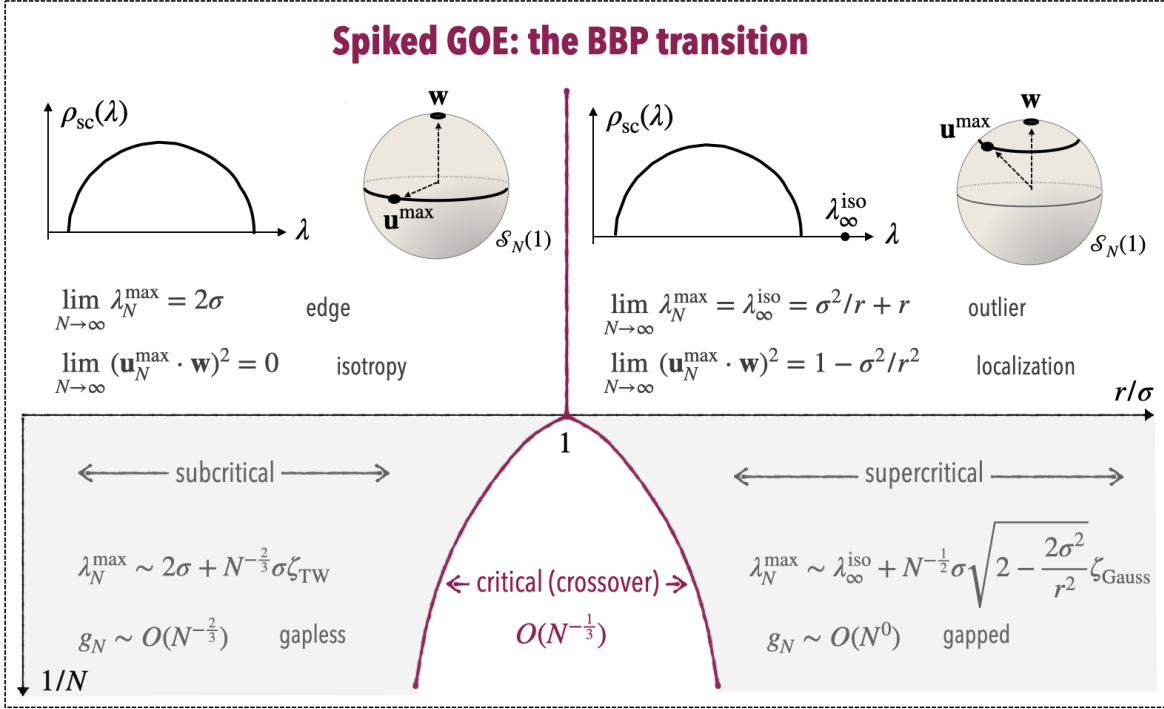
Spiked GOE: the BBP transition

$\rho_{\mathrm{sc}}(\lambda)$

$\lambda$

$\mathbf{w}$

$\mathbf{u}^{\max}$

$\mathcal{S}_N(1)$

$\lim_{N\to\infty} \lambda_N^{\max} = 2\sigma$ edge

$\lim_{N\to\infty} (\mathbf{u}_N^{\max}\cdot\mathbf{w})^2 = 0$ isotropy

$\rho_{\mathrm{sc}}(\lambda)$

$\lambda_\infty^{\mathrm{iso}}$

$\lambda$

$\mathbf{w}$

$\mathbf{u}^{\max}$

$\mathcal{S}_N(1)$

$\lim_{N\to\infty} \lambda_N^{\max} = \lambda_\infty^{\mathrm{iso}} = \sigma^2/r + r$ outlier

$\lim_{N\to\infty} (\mathbf{u}_N^{\max}\cdot\mathbf{w})^2 = 1 - \sigma^2/r^2$ localization

$r/\sigma$

1

subcritical

supercritical

$\lambda_N^{\max} \sim 2\sigma + N^{-\frac{2}{3}}\sigma\zeta_{\mathrm{TW}}$

$g_N \sim O(N^{-\frac{2}{3}})$ gapless

critical (crossover)

$O(N^{-\frac{1}{3}})$

$\lambda_N^{\max} \sim \lambda_\infty^{\mathrm{iso}} + N^{-\frac{1}{2}}\sigma\sqrt{2-\frac{2\sigma^2}{r^2}}\zeta_{\mathrm{Gauss}}$

$g_N \sim O(N^0)$ gapped

$1/N$